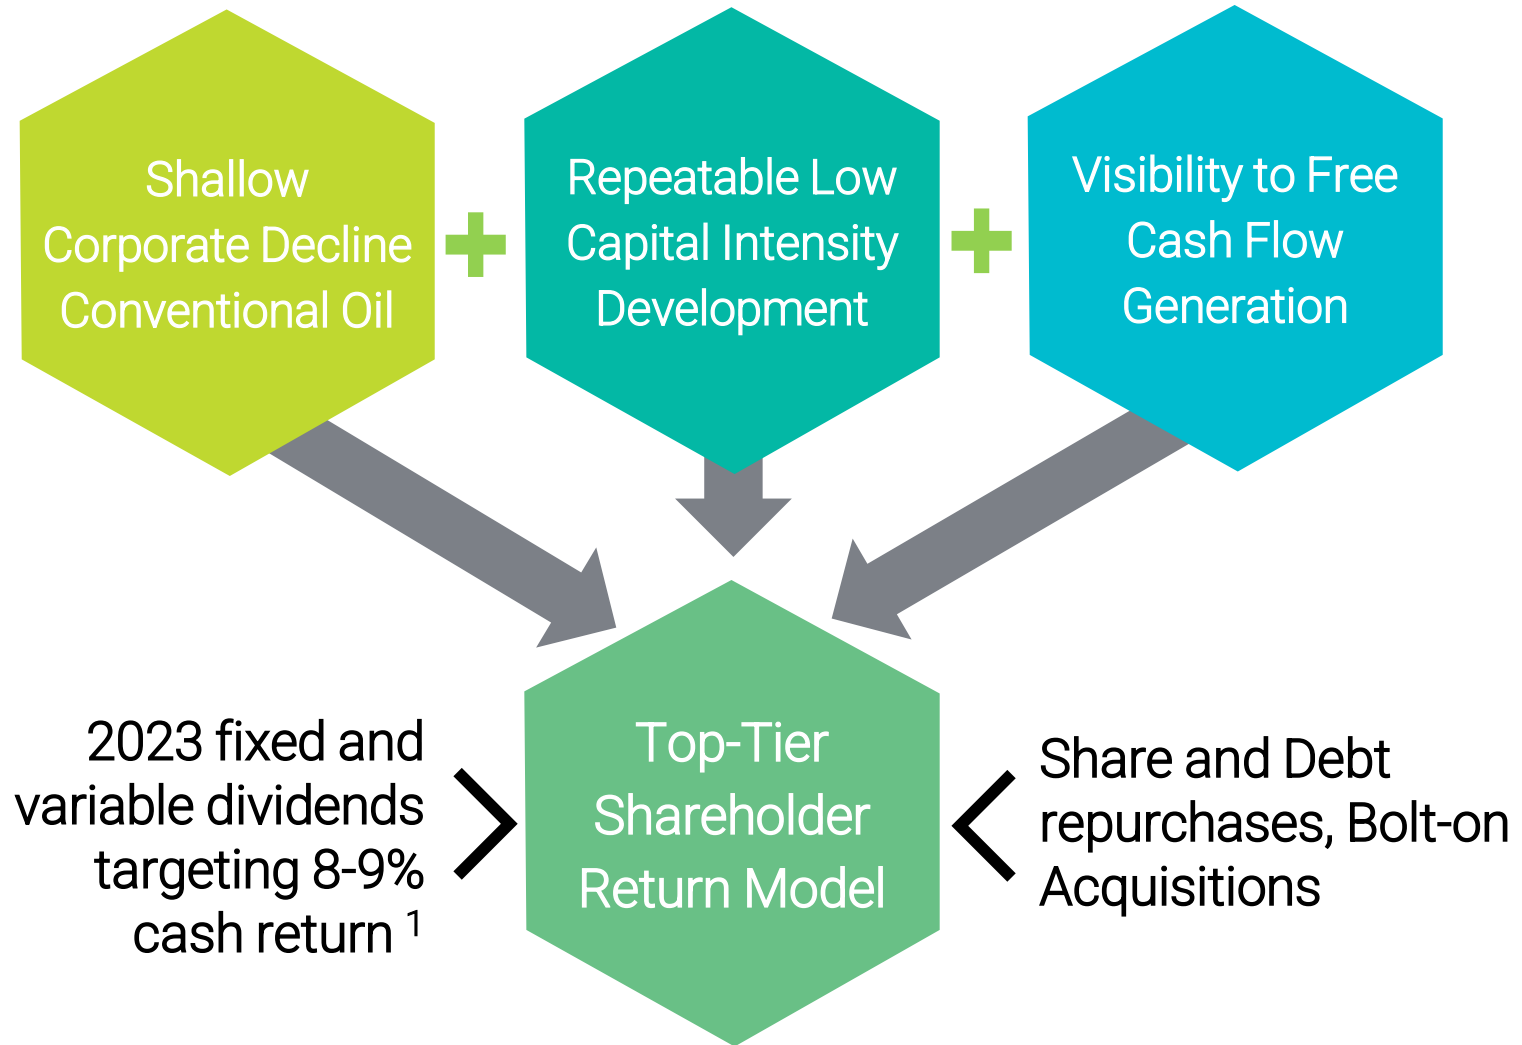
Shallow Corporate Decline Conventional Oil

+

Repeatable Low Capital Intensity Development

+

Visibility to Free Cash Flow Generation

2023 fixed and variable dividends targeting 8-9% cash return $^1$

Top-Tier Shareholder Return Model

Share and Debt repurchases, Bolt-on Acquisitions